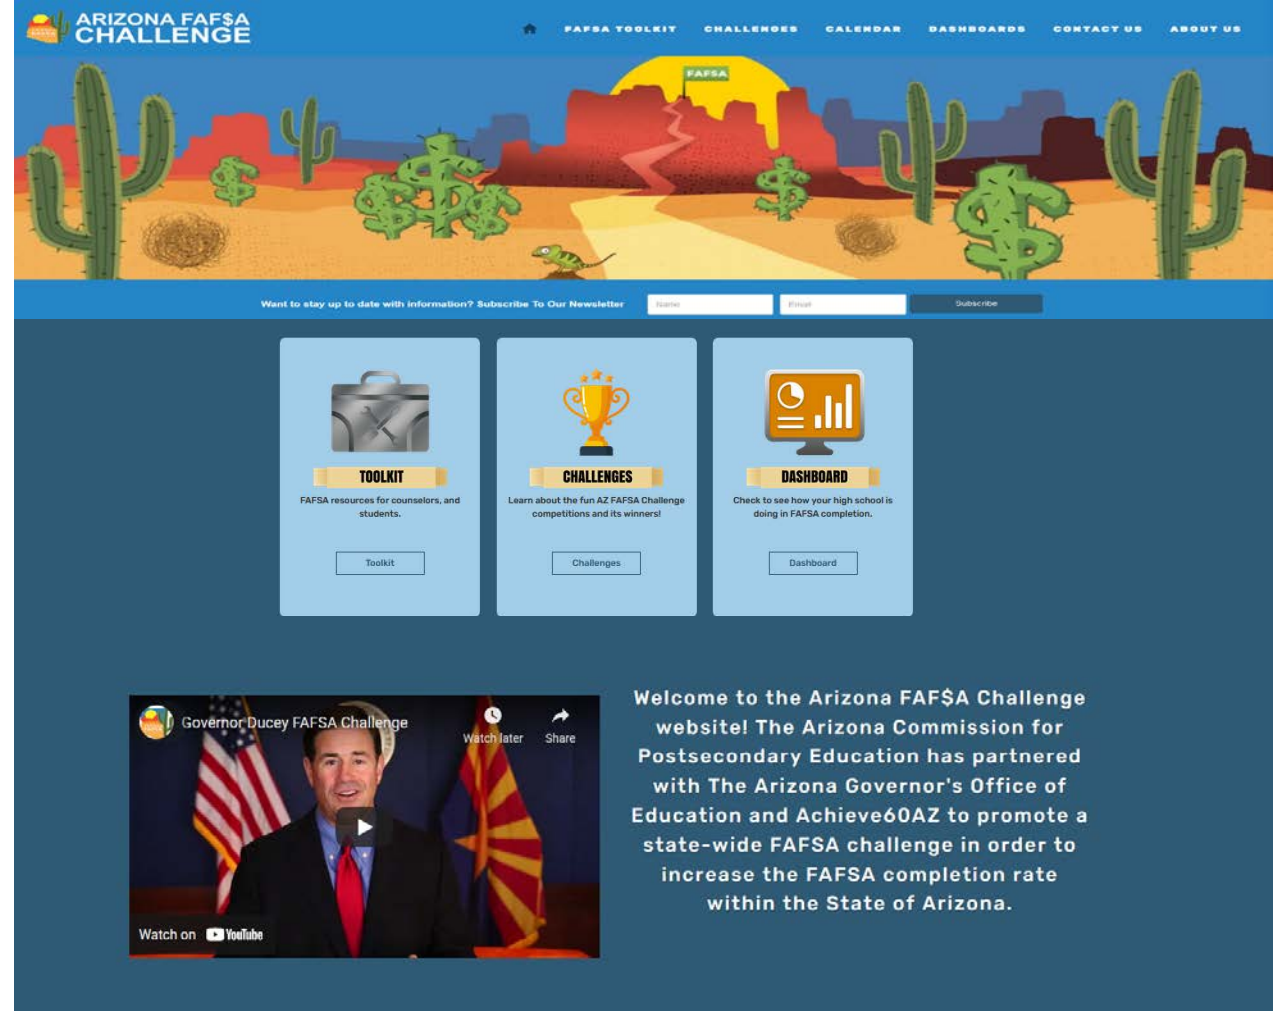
ARIZONA FAF$A CHALLENGE

FAFSA TOOLKIT CHALLENGES CALENDAR DASHBOARDS CONTACT US ABOUT US

FAFSA

Want to stay up to date with information? Subscribe To Our Newsletter

Name

Email

Subscribe

TOOLKIT

FAFSA resources for counselors, and students.

Toolkit

CHALLENGES

Learn about the fun AZ FAFSA Challenge competitions and its winners!

Challenges

DASHBOARD

Check to see how your high school is doing in FAFSA completion.

Dashboard

Governor Ducey FAFSA Challenge

Watch later

Share

Watch on YouTube

Welcome to the Arizona FAF$A Challenge website! The Arizona Commission for Postsecondary Education has partnered with The Arizona Governor's Office of Education and Achieve60AZ to promote a state-wide FAFSA challenge in order to increase the FAFSA completion rate within the State of Arizona.